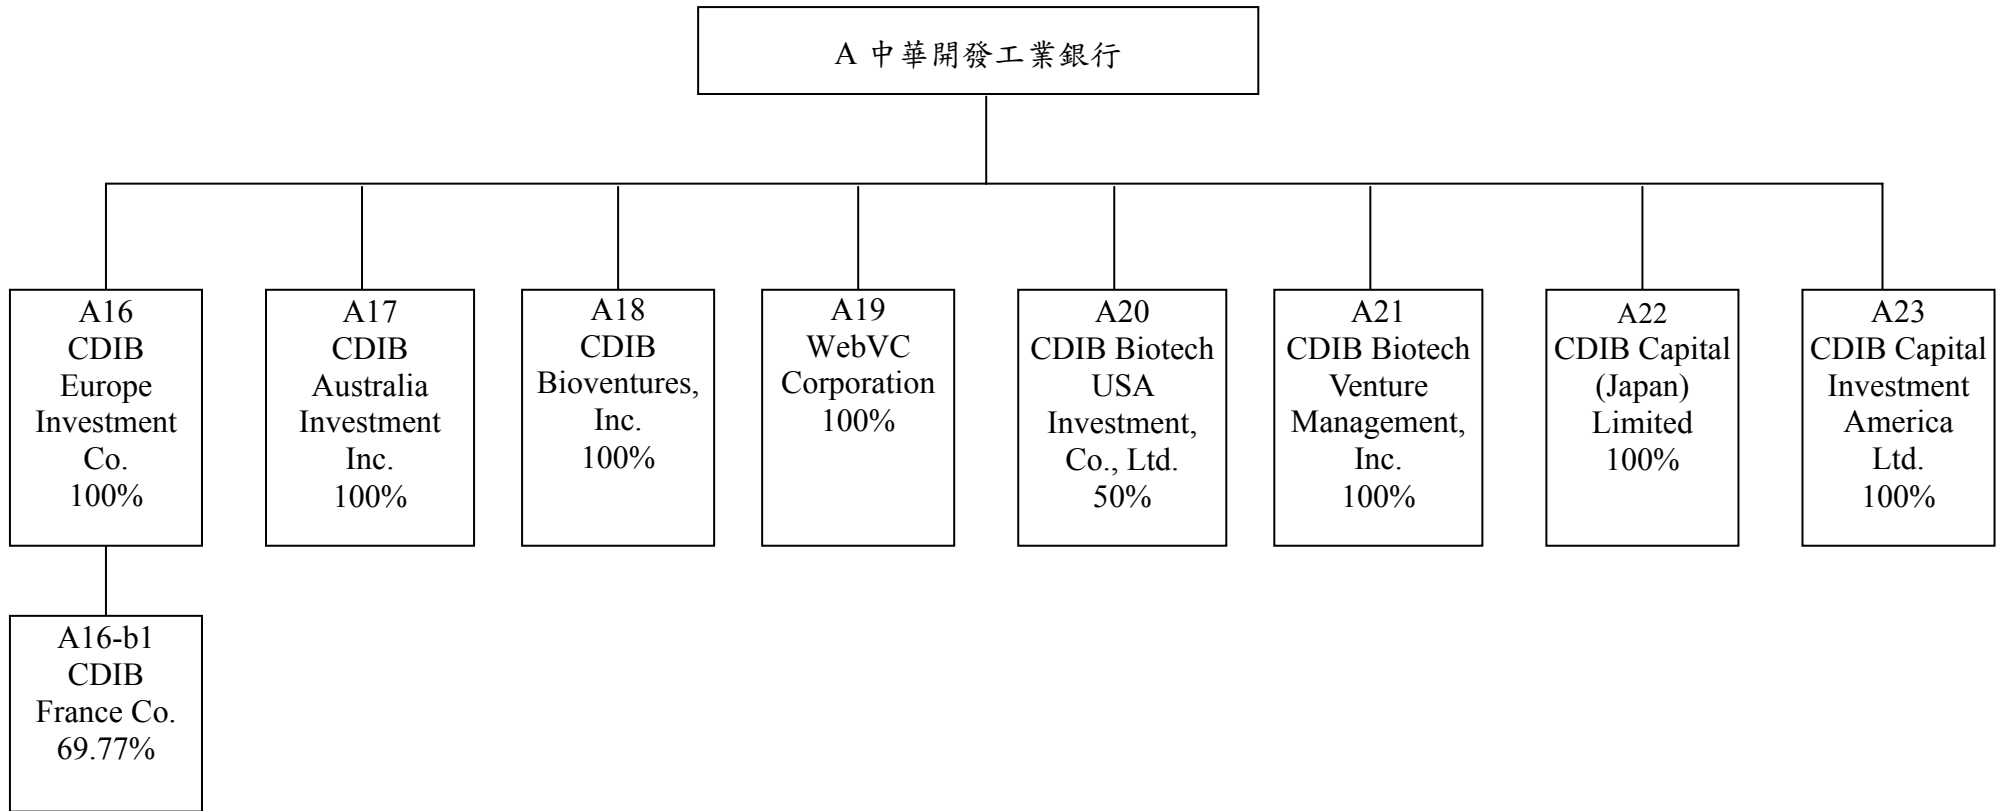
A 中華開發工業銀行

A16
CDIB
Europe
Investment
Co.
100%

A17
CDIB
Australia
Investment
Inc.
100%

A18
CDIB
Bioventures,
Inc.
100%

A19
WebVC
Corporation
100%

A20
CDIB Biotech
USA
Investment,
Co., Ltd.
50%

A21
CDIB Biotech
Venture
Management,
Inc.
100%

A22
CDIB Capital
(Japan)
Limited
100%

A23
CDIB Capital
Investment
America
Ltd.
100%

A16-b1
CDIB
France Co.
69.77%